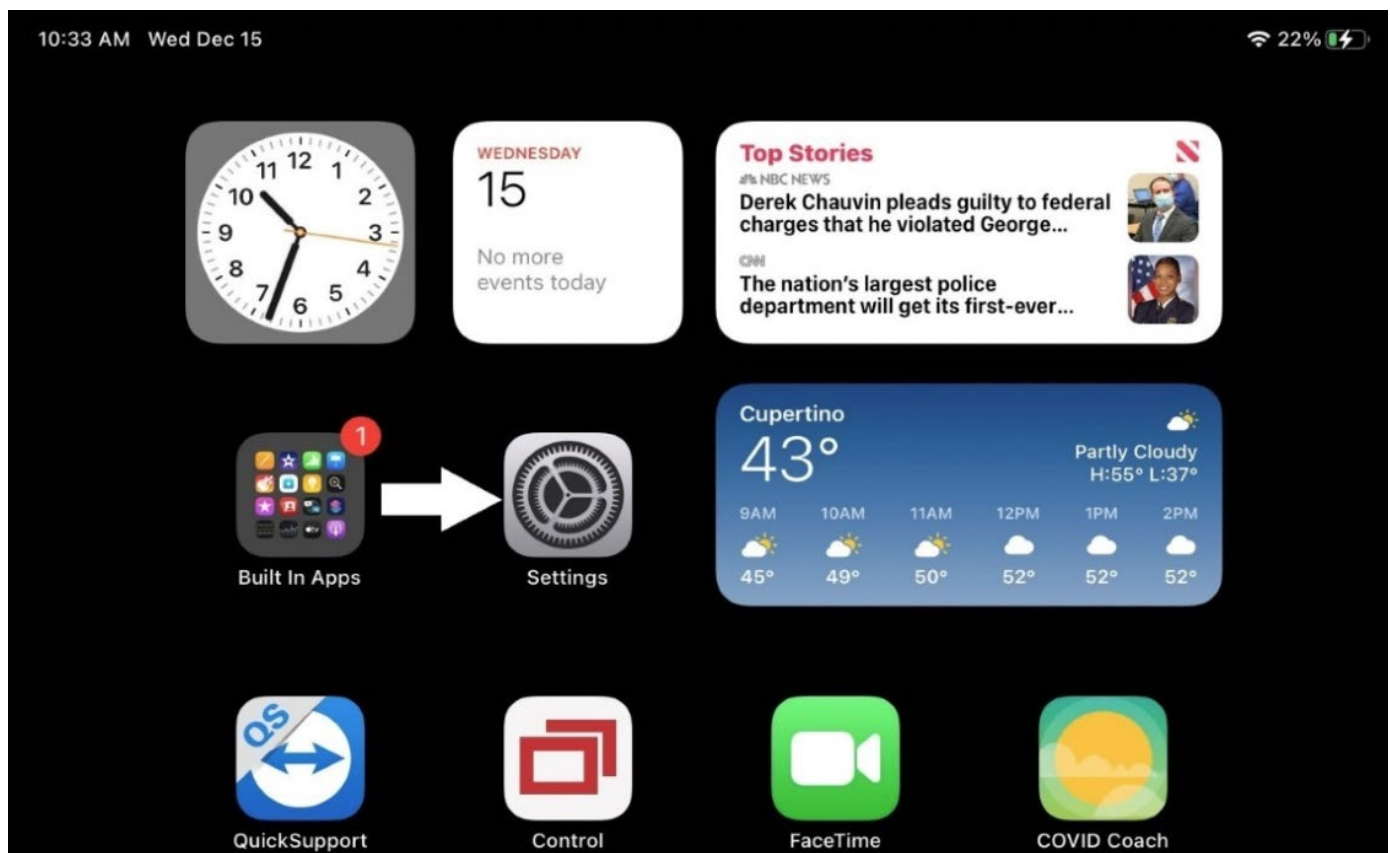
10:33 AM Wed Dec 15

22%

11 12 1 10 2 9 3 8 4 7 6 5

WEDNESDAY
15
No more events today

Top Stories
NBC NEWS
Derek Chauvin pleads guilty to federal charges that he violated George...
CNN
The nation's largest police department will get its first-ever...

1
Built In Apps

Settings

Cupertino
43°
Partly Cloudy
H:55° L:37°

| 9AM | 10AM | 11AM | 12PM | 1PM | 2PM |
|---|---|---|---|---|---|
| 45° | 49° | 50° | 52° | 52° | 52° |

QS
QuickSupport
Control
FaceTime
COVID Coach